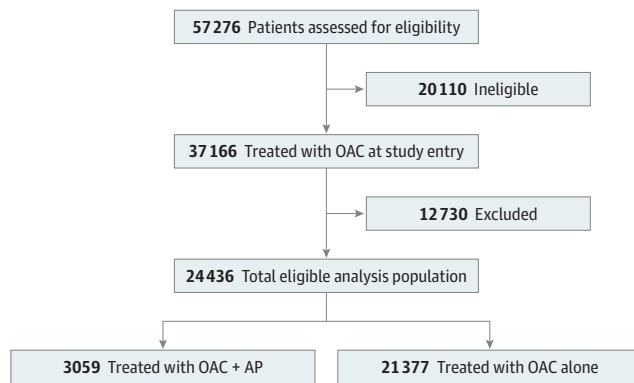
57276 Patients assessed for eligibility

20110 Ineligible

37166 Treated with OAC at study entry

12730 Excluded

24436 Total eligible analysis population

3059 Treated with OAC + AP

21377 Treated with OAC alone